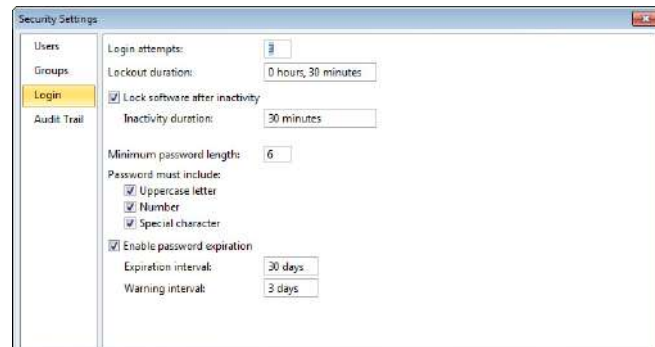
Security Settings

Users
Groups
Login
Audit Trail

Login attempts: 3
Lockout duration: 0 hours, 30 minutes
Lock software after inactivity
Inactivity duration: 30 minutes

Minimum password length: 6
Password must include:
Uppercase letter
Number
Special character
Enable password expiration
Expiration interval: 30 days
Warning interval: 3 days